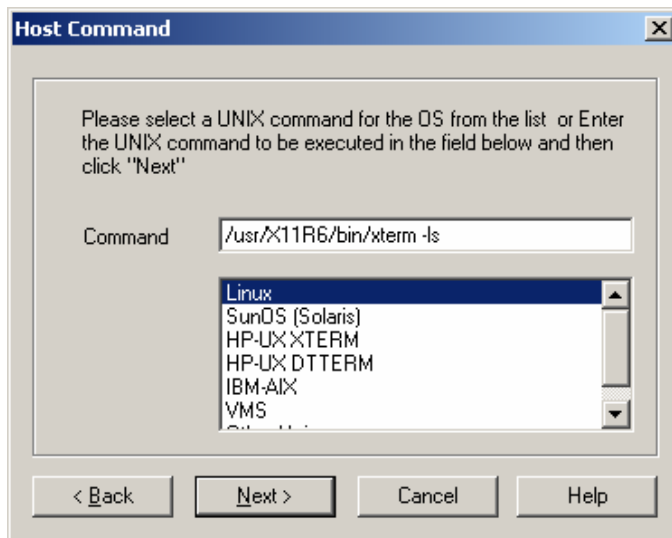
Host Command

Please select a UNIX command for the OS from the list or Enter the UNIX command to be executed in the field below and then click "Next"

Command /usr/X11R6/bin/xterm -ls

Linux
SunOS (Solaris)
HP-UX XTERM
HP-UX DTTERM
IBM-AIX
VMS
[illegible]

< Back
Next >
Cancel
Help